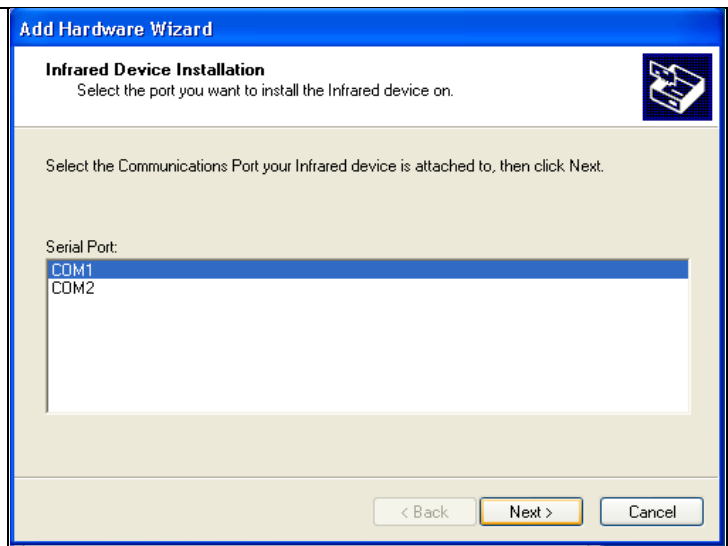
Add Hardware Wizard

Infrared Device Installation
Select the port you want to install the Infrared device on.

Select the Communications Port your Infrared device is attached to, then click Next.

Serial Port:
COM1
COM2

< Back
Next >
Cancel